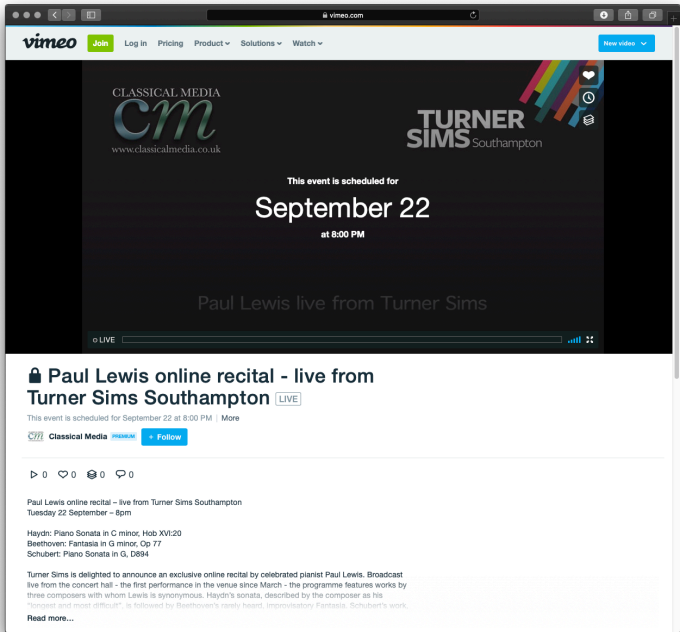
vimeo.com

vimeo Join Log in Pricing Product Solutions Watch New video

CLASSICAL MEDIA
cm
www.classicalmedia.co.uk

TURNER SIMS Southampton

This event is scheduled for
September 22
at 8:00 PM

Paul Lewis live from Turner Sims

LIVE

Paul Lewis online recital - live from Turner Sims Southampton LIVE

This event is scheduled for September 22 at 8:00 PM | More

cm Classical Media PREMIUM + Follow

0 0 0 0

Paul Lewis online recital – live from Turner Sims Southampton
Tuesday 22 September – 8pm

Haydn: Piano Sonata in C minor, Hob XVI:20
Beethoven: Fantasia in G minor, Op 77
Schubert: Piano Sonata in G, D894

Turner Sims is delighted to announce an exclusive online recital by celebrated pianist Paul Lewis. Broadcast live from the concert hall - the first performance in the venue since March - the programme features works by three composers with whom Lewis is synonymous. Haydn's sonata, described by the composer as his "longest and most difficult", is followed by Beethoven's rarely heard, improvisatory Fantasia. Schubert's work, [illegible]

Read more...